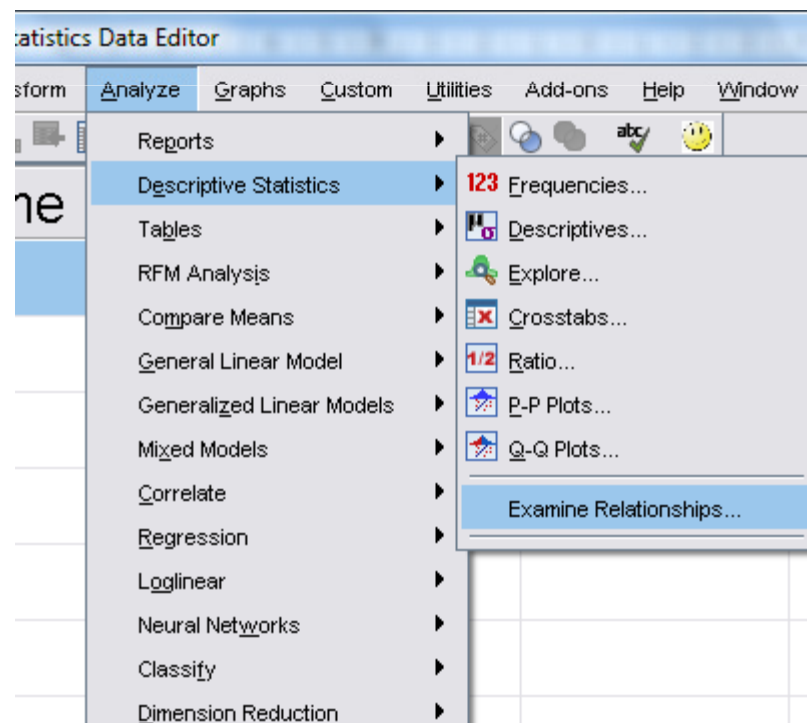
tatistics Data Editor

sform Analyze Graphs Custom Utilities Add-ons Help Window

ne

Reports
Descriptive Statistics
Tables
RFM Analysis
Compare Means
General Linear Model
Generalized Linear Models
Mixed Models
Correlate
Regression
Loglinear
Neural Networks
Classify
Dimension Reduction

123 Frequencies...
Descriptives...
Explore...
Crosstabs...
1/2 Ratio...
P-P Plots...
Q-Q Plots...
Examine Relationships...